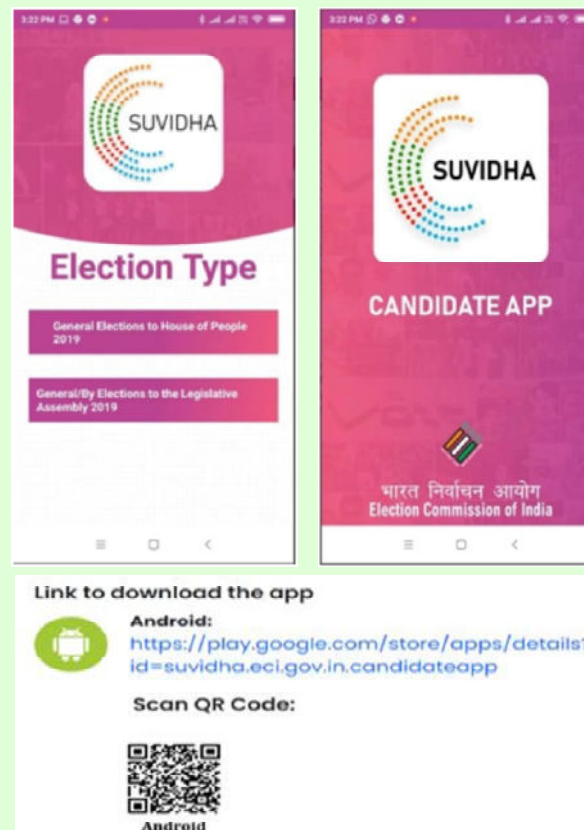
3:22 PM

SUVIDHA

Election Type

General Elections to House of People 2019

General/By Elections to the Legislative Assembly 2019

3:22 PM

SUVIDHA

CANDIDATE APP

भारत निर्वाचन आयोग
Election Commission of India

Link to download the app

Android:
https://play.google.com/store/apps/details?id=suvidha.eci.gov.in.candidateapp

Scan QR Code:

Android